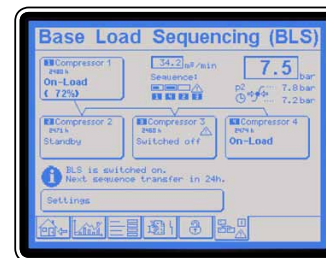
Base Load Sequencing (BLS)

1 Compressor 1
2486 h
On-Load
( 72%)

34.2 m³/min
Sequence:
1 2 3 4

7.5 bar
p2
7.8 bar
7.2 bar

2 Compressor 2
2471 h
Standby

3 Compressor 3
2481 h
Switched off

4 Compressor 4
2471 h
On-Load

BLS is switched on.
Next sequence transfer in 24h.

Settings